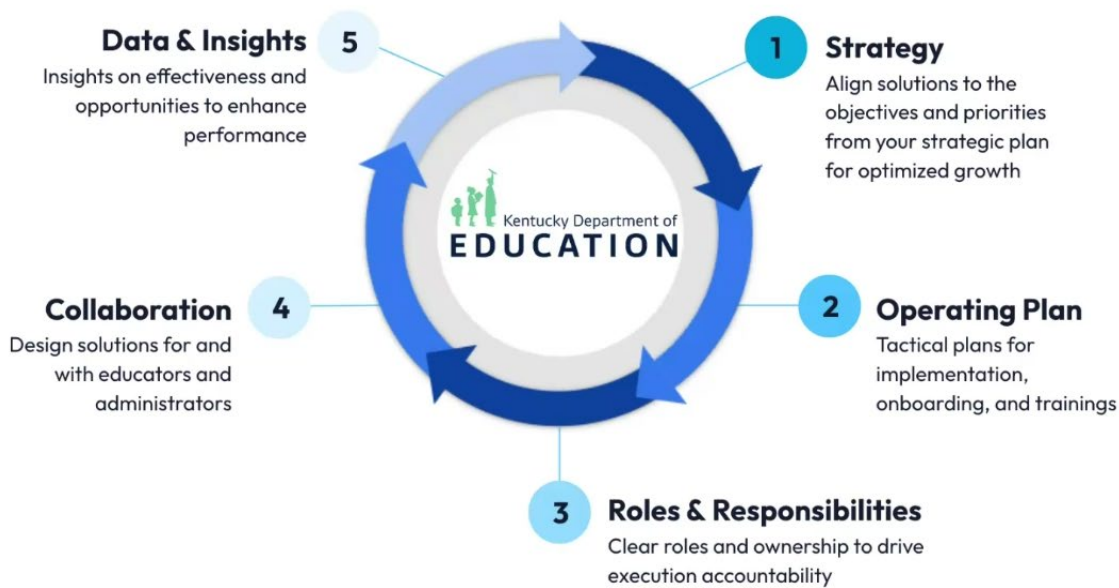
5 Data & Insights
Insights on effectiveness and opportunities to enhance performance

1 Strategy
Align solutions to the objectives and priorities from your strategic plan for optimized growth

Kentucky Department of
EDUCATION

4 Collaboration
Design solutions for and with educators and administrators

2 Operating Plan
Tactical plans for implementation, onboarding, and trainings

3 Roles & Responsibilities
Clear roles and ownership to drive execution accountability